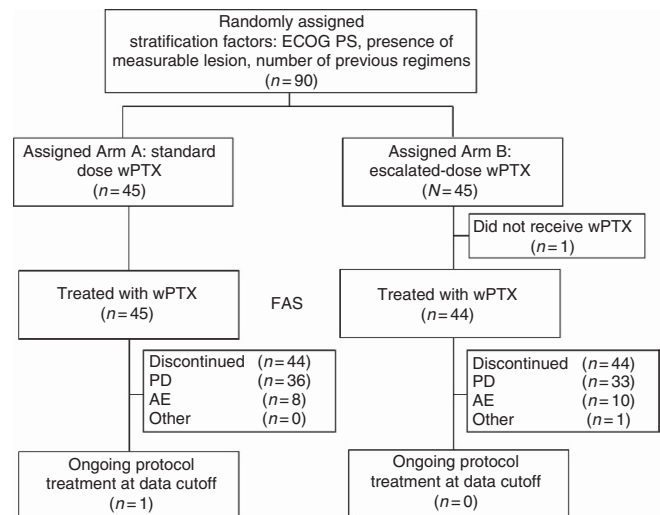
Randomly assigned
stratification factors: ECOG PS, presence of measurable lesion, number of previous regimens
($n=90$)

Assigned Arm A: standard dose wPTX
($n=45$)

Assigned Arm B: escalated-dose wPTX
($N=45$)

Did not receive wPTX
($n=1$)

Treated with wPTX
($n=45$)

FAS

Treated with wPTX
($n=44$)

| | |
|---|---|
| Discontinued | ($n=44$) |
| PD | ($n=36$) |
| AE | ($n=8$) |
| Other | ($n=0$) |

| | |
|---|---|
| Discontinued | ($n=44$) |
| PD | ($n=33$) |
| AE | ($n=10$) |
| Other | ($n=1$) |

Ongoing protocol treatment at data cutoff
($n=1$)

Ongoing protocol treatment at data cutoff
($n=0$)